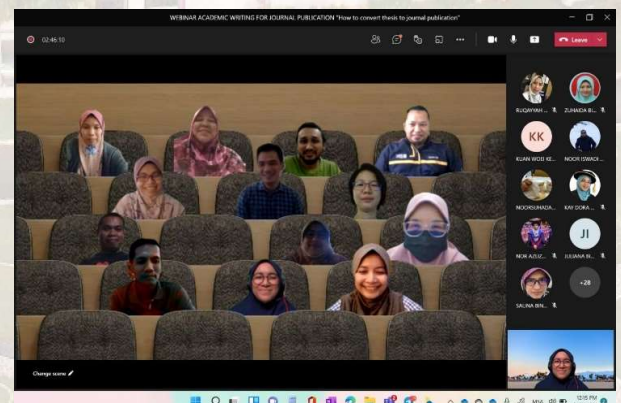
WEBINAR ACADEMIC WRITING FOR JOURNAL PUBLICATION "How to convert thesis to journal publication"

02:46:10

Leave

RUQAYYAH ...

ZUHAIDA BI...

KK

KUAN WOD KE...

NOOR ISWADI...

NOORSUHADA...

KAY DORA ...

NOR AZUZ...

JI

JULIANA BI...

SALINA BIN...

+28

Change scene

12:15 PM